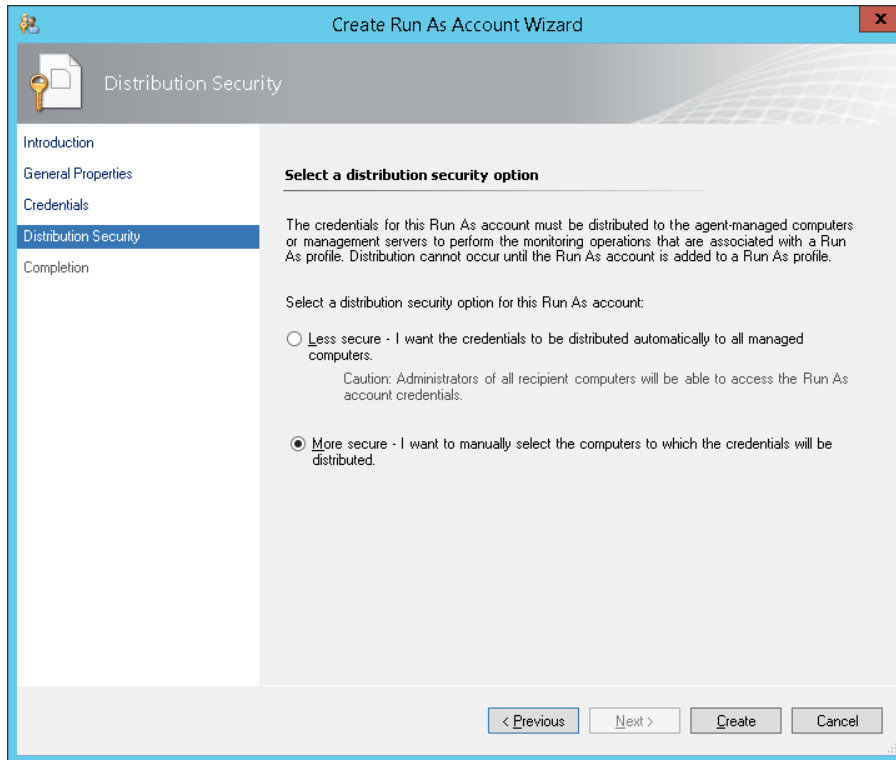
Create Run As Account Wizard

Distribution Security

Introduction
General Properties
Credentials
Distribution Security
Completion

Select a distribution security option

The credentials for this Run As account must be distributed to the agent-managed computers or management servers to perform the monitoring operations that are associated with a Run As profile. Distribution cannot occur until the Run As account is added to a Run As profile.

Select a distribution security option for this Run As account:

Less secure - I want the credentials to be distributed automatically to all managed computers.

Caution: Administrators of all recipient computers will be able to access the Run As account credentials.

More secure - I want to manually select the computers to which the credentials will be distributed.

< Previous
Next >
Create
Cancel